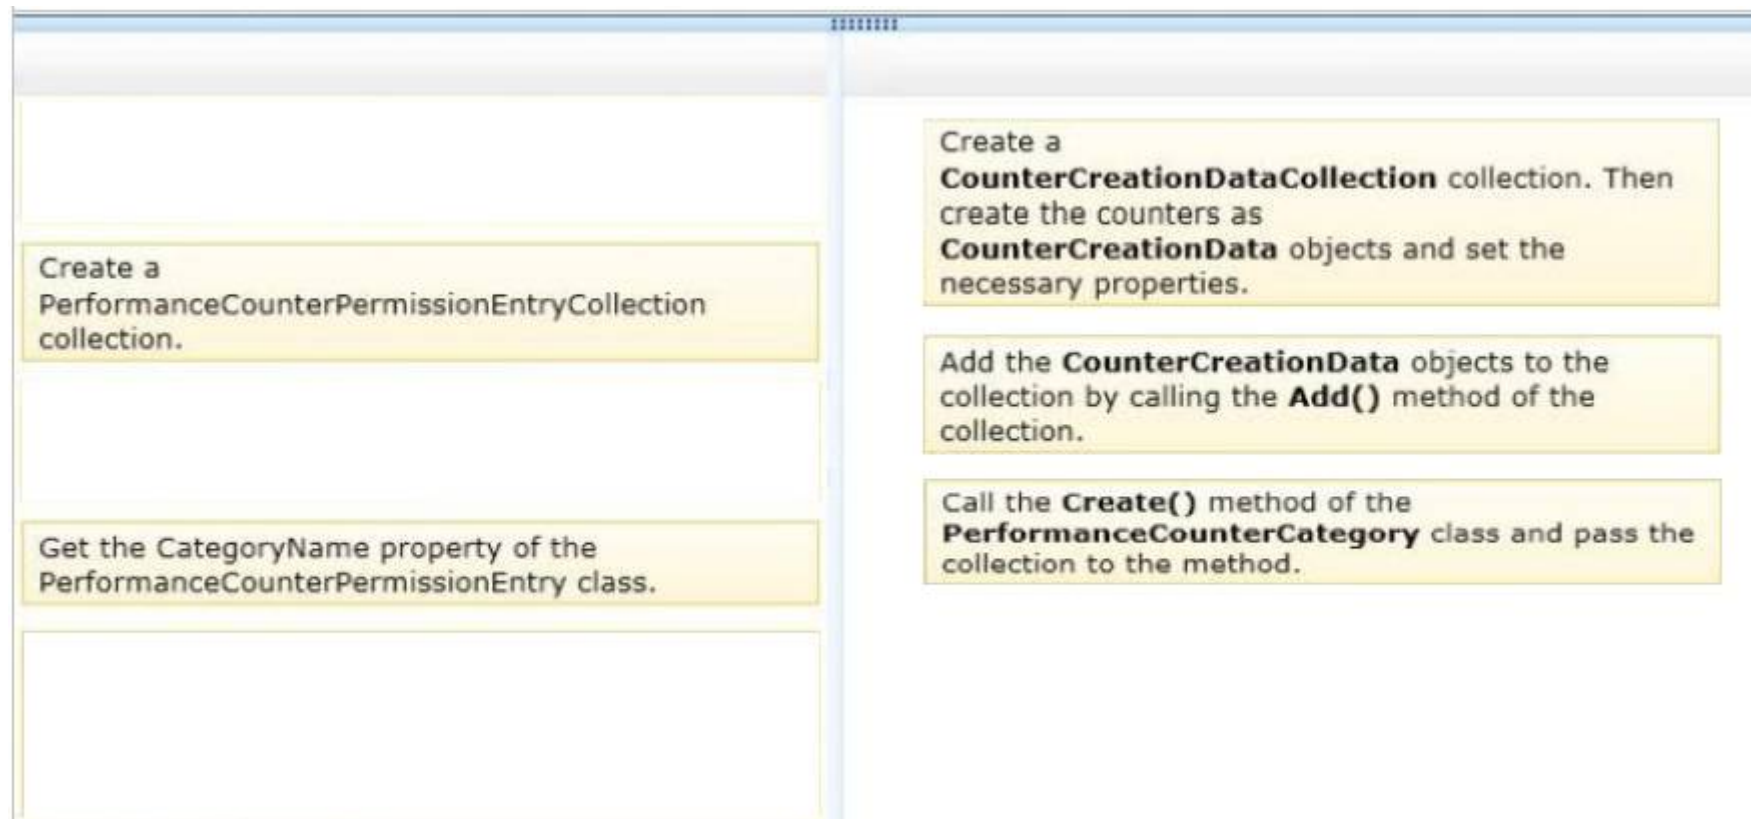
Create a PerformanceCounterPermissionEntryCollection collection.

Get the CategoryName property of the PerformanceCounterPermissionEntry class.

Create a **CounterCreationDataCollection** collection. Then create the counters as **CounterCreationData** objects and set the necessary properties.

Add the **CounterCreationData** objects to the collection by calling the **Add()** method of the collection.

Call the **Create()** method of the **PerformanceCounterCategory** class and pass the collection to the method.